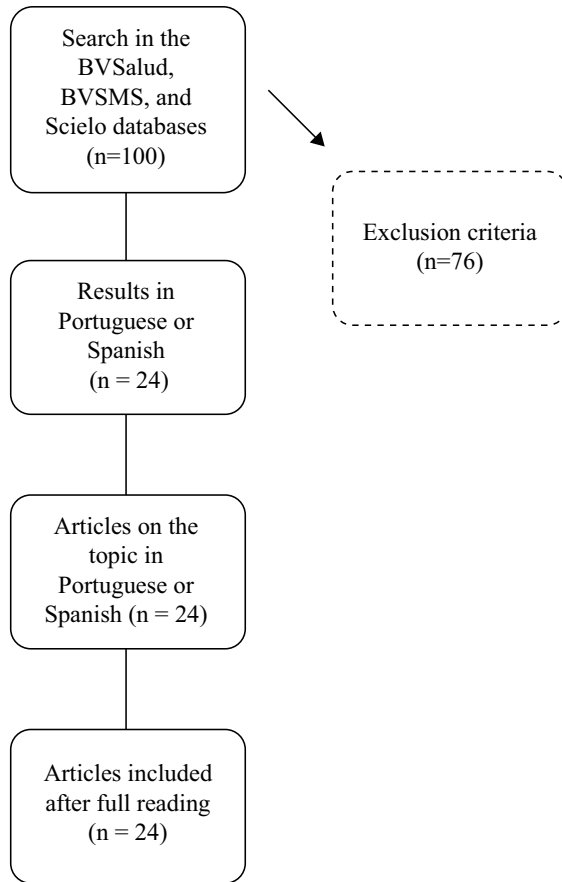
Search in the BVSalud, BVSMS, and Scielo databases (n=100)

Exclusion criteria (n=76)

Results in Portuguese or Spanish (n = 24)

Articles on the topic in Portuguese or Spanish (n = 24)

Articles included after full reading (n = 24)